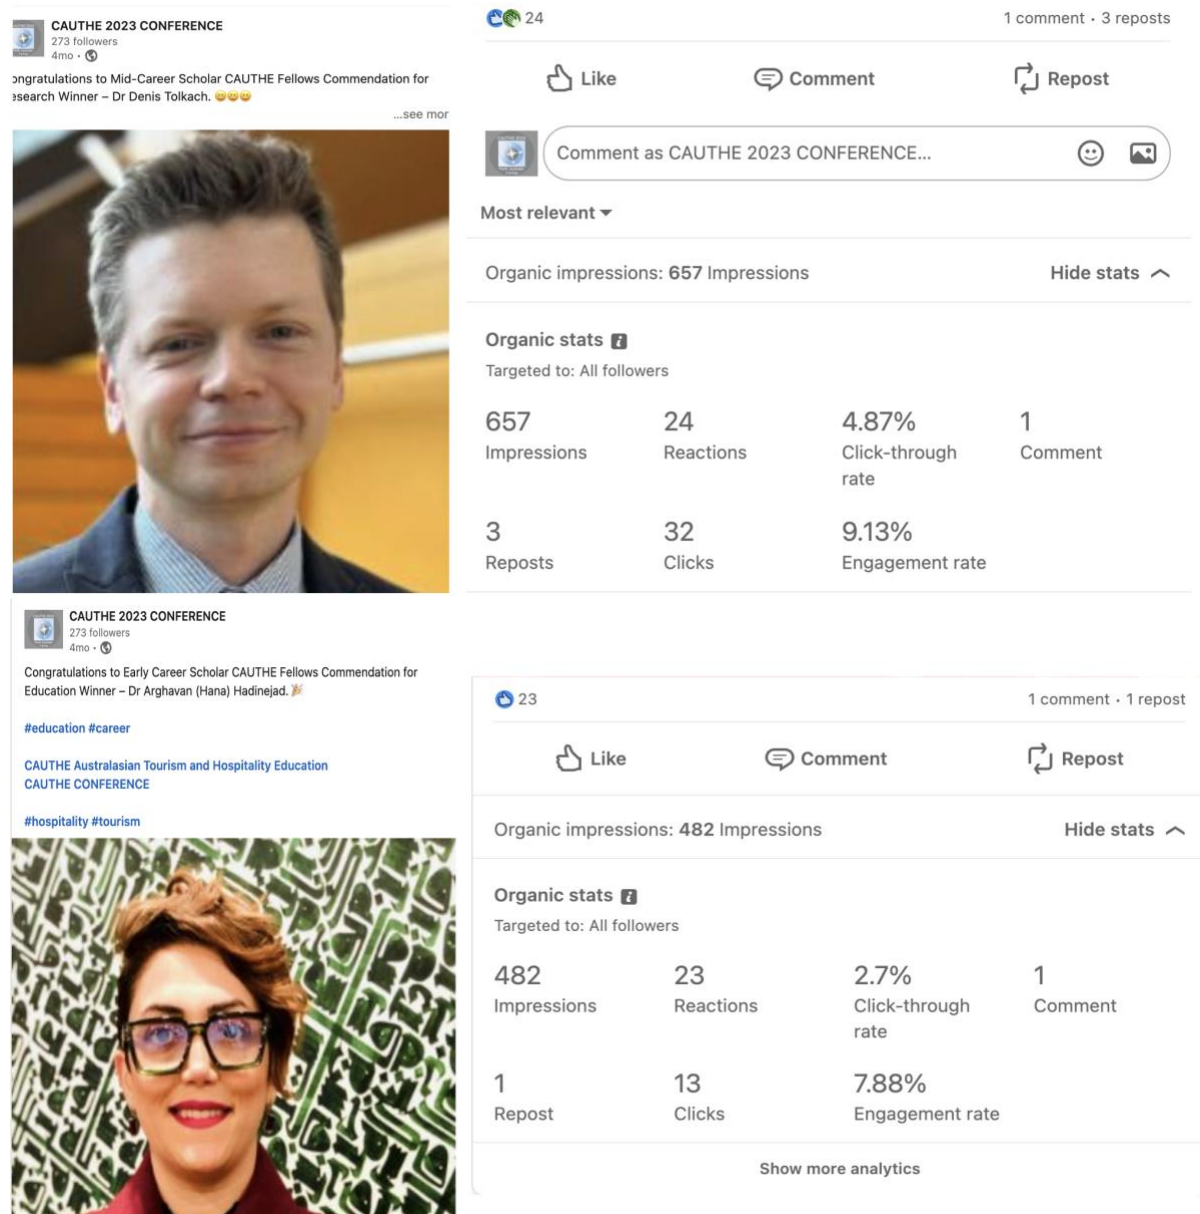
CAUTHE 2023 CONFERENCE
273 followers
4mo •

ongratulations to Mid-Career Scholar CAUTHE Fellows Commendation for esearch Winner – Dr Denis Tolkach. 😀😀😀

...see mor

24

1 comment • 3 reposts

Like Comment Repost

Comment as CAUTHE 2023 CONFERENCE...

Most relevant

Organic impressions: 657 Impressions

Hide stats

Organic stats

Targeted to: All followers

657 Impressions

24 Reactions

4.87% Click-through rate

1 Comment

3 Reposts

32 Clicks

9.13% Engagement rate

CAUTHE 2023 CONFERENCE
273 followers
4mo •

Congratulations to Early Career Scholar CAUTHE Fellows Commendation for Education Winner – Dr Arghavan (Hana) Hadinejad. 🎉

#education #career

CAUTHE Australasian Tourism and Hospitality Education
CAUTHE CONFERENCE

#hospitality #tourism

23

1 comment • 1 repost

Like Comment Repost

Organic impressions: 482 Impressions

Hide stats

Organic stats

Targeted to: All followers

482 Impressions

23 Reactions

2.7% Click-through rate

1 Comment

1 Repost

13 Clicks

7.88% Engagement rate

Show more analytics